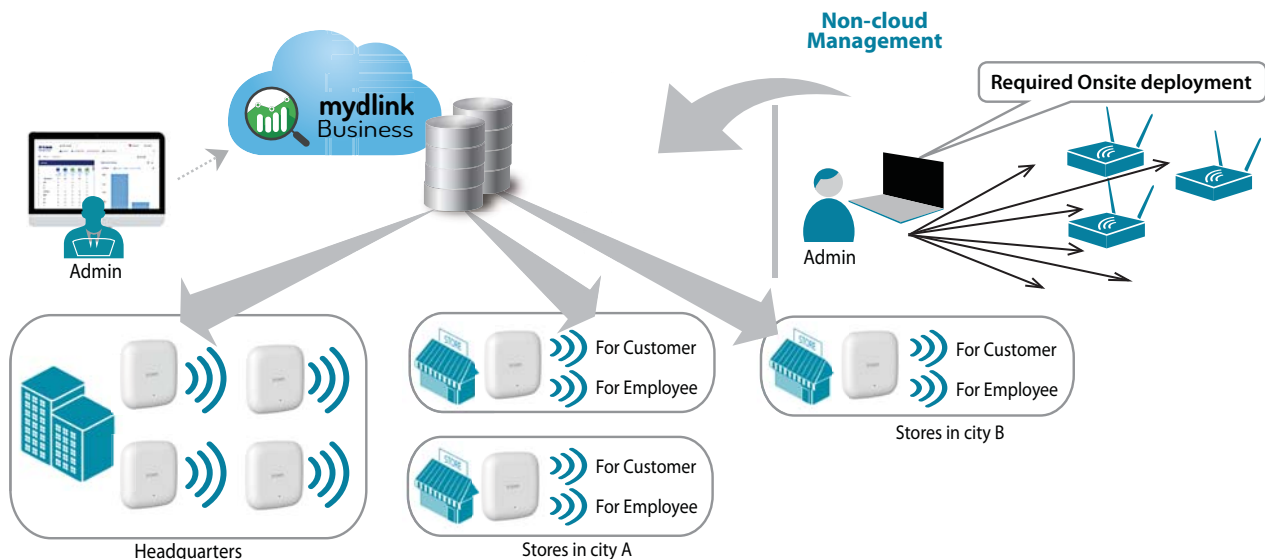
Non-cloud Management

Required Onsite deployment

mydlink Business

Admin

Admin

STORE

For Customer

For Employee

STORE

For Customer

For Employee

Stores in city B

STORE

For Customer

For Employee

Headquarters

Stores in city A